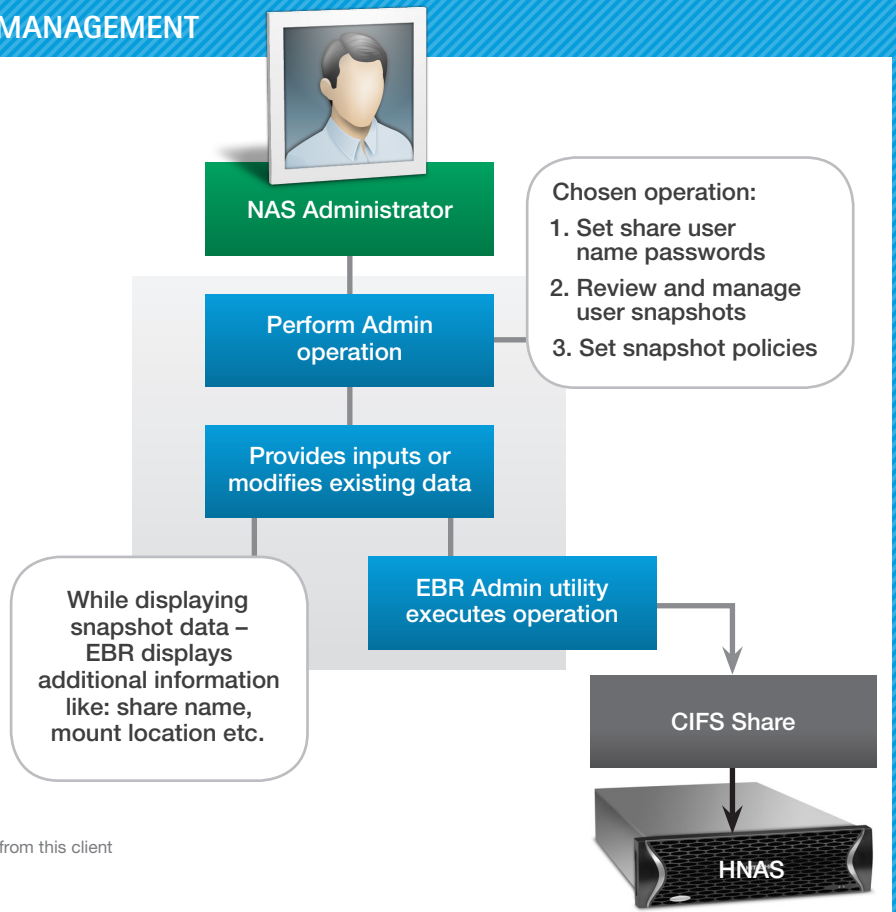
MANAGEMENT

NAS Administrator

Chosen operation:
1. Set share user name passwords
2. Review and manage user snapshots
3. Set snapshot policies

Perform Admin operation

Provides inputs or modifies existing data

While displaying snapshot data – EBR displays additional information like: share name, mount location etc.

EBR Admin utility executes operation

CIFS Share

from this client

HNAS